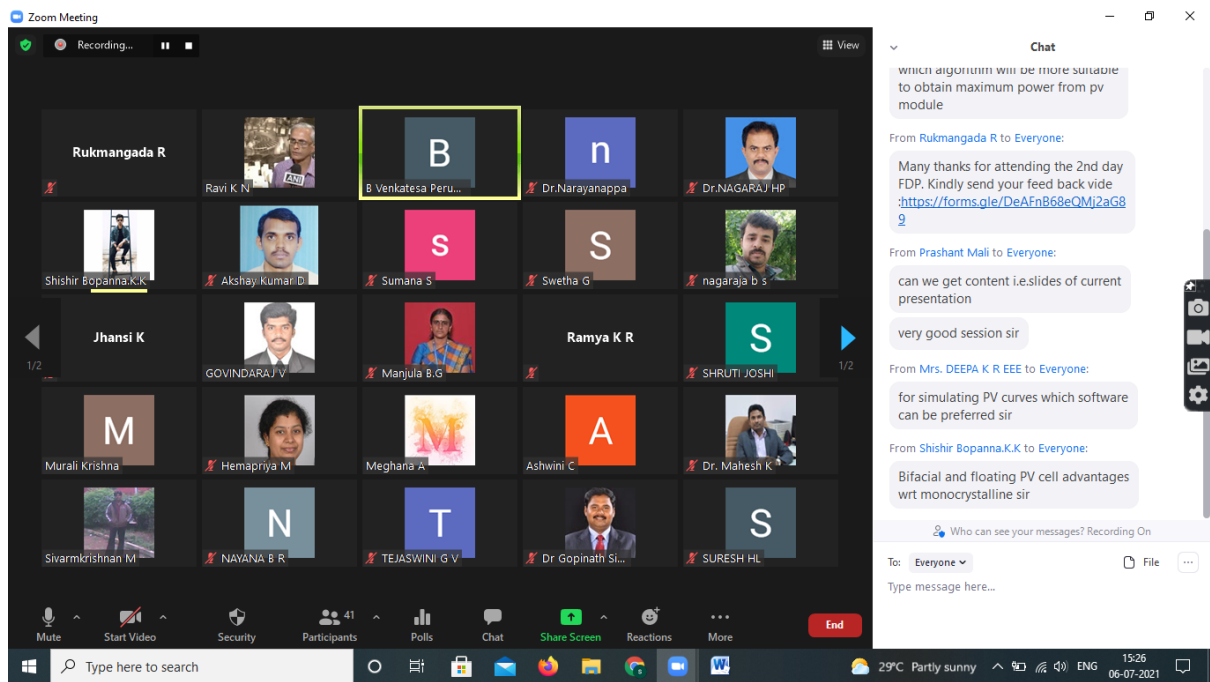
Zoom Meeting

Recording...

View

Rukmangada R

Ravi K N

B

B Venkatesa Peru...

n

Dr.Narayanappa

Dr.NAGARAJ HP

Shishir Bopanna.K.K

Akshay Kumar D

s

Sumana S

S

Swetha G

nagaraja b s

1/2

Jhansi K

GOVINDARAJ V

Manjula B.G

Ramya K R

S

SHRUTI JOSHI

1/2

M

Murali Krishna

Hemapriya M

Meghana A

A

Ashwini C

Dr. Mahesh K

Sivarmkrishnan M

N

NAYANA B R

T

TEJASWINI G V

Dr Gopinath Si...

S

SURESH HL

Mute

Start Video

Security

41

Participants

Polls

Chat

Share Screen

Reactions

More

End

Chat

which algorithm will be more suitable to obtain maximum power from pv module

From Rukmangada R to Everyone:

Many thanks for attending the 2nd day FDP. Kindly send your feed back vide :https://forms.gle/DeAFnB68eQMj2aG89

From Prashant Mali to Everyone:

can we get content i.e.slides of current presentation

very good session sir

From Mrs. DEEPA K R EEE to Everyone:

for simulating PV curves which software can be preferred sir

From Shishir Bopanna.K.K to Everyone:

Bifacial and floating PV cell advantages wrt monocrystalline sir

Who can see your messages? Recording On

To: Everyone

File

Type message here...

Type here to search

29°C Partly sunny

ENG

15:26
06-07-2021